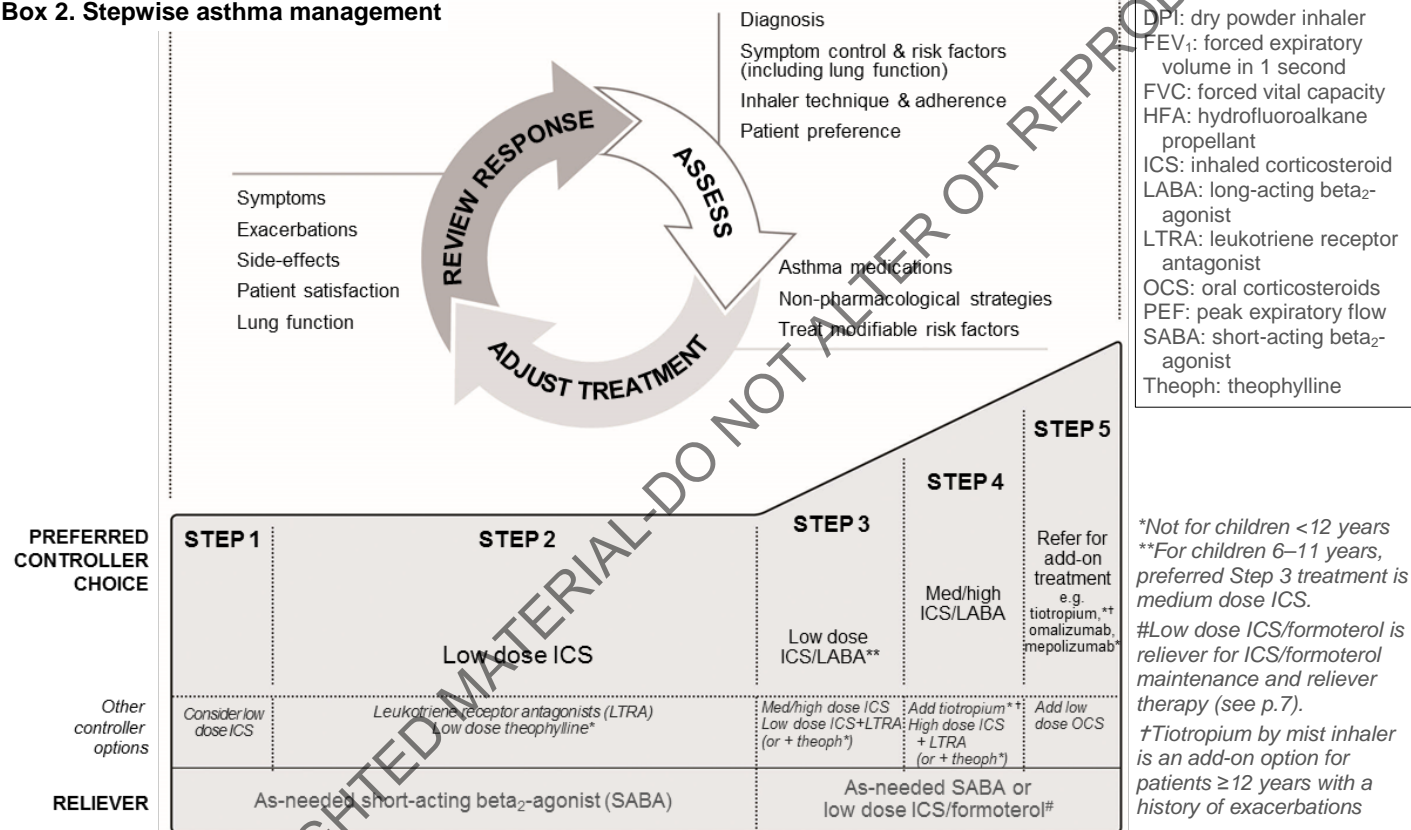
Box 2. Stepwise asthma management

Diagnosis
Symptom control & risk factors (including lung function)
Inhaler technique & adherence
Patient preference

REVIEW RESPONSE
ASSESS
ADJUST TREATMENT

Symptoms
Exacerbations
Side-effects
Patient satisfaction
Lung function

Asthma medications
Non-pharmacological strategies
Treat modifiable risk factors

DPI: dry powder inhaler
FEV$_1$: forced expiratory volume in 1 second
FVC: forced vital capacity
HFA: hydrofluoroalkane propellant
ICS: inhaled corticosteroid
LABA: long-acting beta$_2$-agonist
LTRA: leukotriene receptor antagonist
OCS: oral corticosteroids
PEF: peak expiratory flow
SABA: short-acting beta$_2$-agonist
Theoph: theophylline

| | STEP 1 | STEP 2 | STEP 3 | STEP 4 | STEP 5 |
|---|---|---|---|---|---|
| PREFERRED CONTROLLER CHOICE | | Low dose ICS | Low dose ICS/LABA** | Med/high ICS/LABA | Refer for add-on treatment e.g. tiotropium,*† omalizumab, mepolizumab* |
| Other controller options | Consider low dose ICS | Leukotriene receptor antagonists (LTRA) Low dose theophylline* | Med/high dose ICS Low dose ICS+LTRA (or + theoph*) | Add tiotropium*† High dose ICS + LTRA (or + theoph*) | Add low dose OCS |
| RELIEVER | As-needed short-acting beta$_2$-agonist (SABA) | | As-needed SABA or low dose ICS/formoterol# | | |

*Not for children <12 years
**For children 6–11 years, preferred Step 3 treatment is medium dose ICS.
#Low dose ICS/formoterol is reliever for ICS/formoterol maintenance and reliever therapy (see p.7).
†Tiotropium by mist inhaler is an add-on option for patients ≥12 years with a history of exacerbations

COPYRIGHTED MATERIAL-DO NOT ALTER OR REPRODUCE